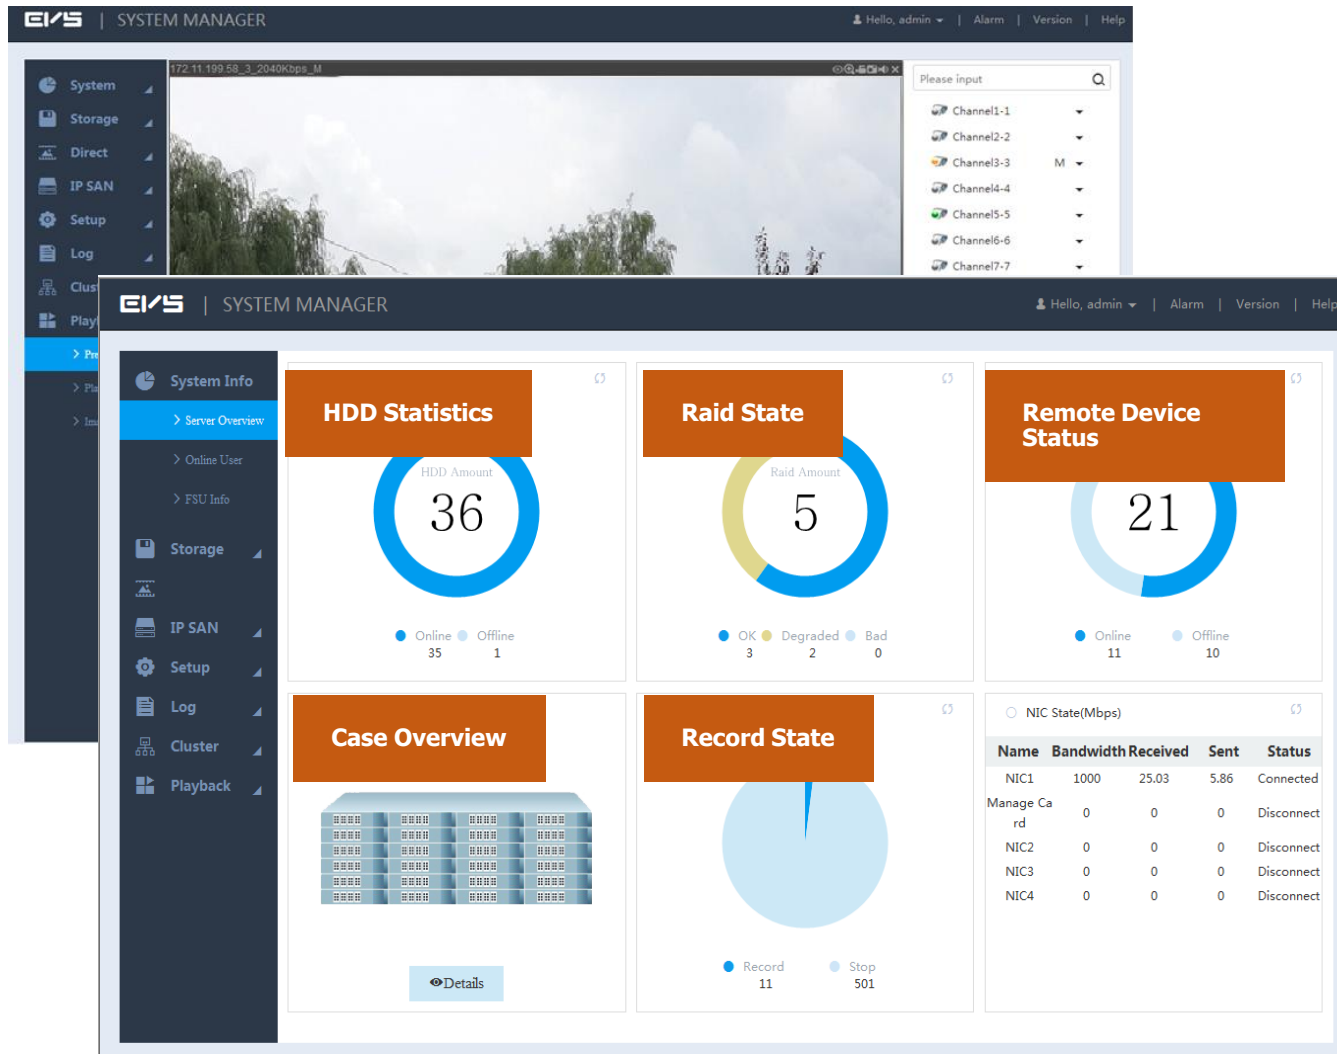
EVS | SYSTEM MANAGER
Hello, admin | Alarm | Version | Help

System
Storage
Direct
IP SAN
Setup
Log
Clust
Play
> Pr
> Pl
> Im

172.11.199.58_3_2040Kbps_M

Please input
Channel1-1
Channel2-2
Channel3-3 M
Channel4-4
Channel5-5
Channel6-6
Channel7-7

EVS | SYSTEM MANAGER
Hello, admin | Alarm | Version | Help

System Info
> Server Overview
> Online User
> FSU Info
Storage
IP SAN
Setup
Log
Cluster
Playback

HDD Statistics
HDD Amount
36
Online 35
Offline 1

Raid State
Raid Amount
5
OK 3
Degraded 2
Bad 0

Remote Device Status
21
Online 11
Offline 10

Case Overview
Details

Record State
Record 11
Stop 501

NIC State(Mbps)

| Name | Bandwidth | Received | Sent | Status |
|---|---|---|---|---|
| NIC1 | 1000 | 25.03 | 5.86 | Connected |
| Manage Card | 0 | 0 | 0 | Disconnect |
| NIC2 | 0 | 0 | 0 | Disconnect |
| NIC3 | 0 | 0 | 0 | Disconnect |
| NIC4 | 0 | 0 | 0 | Disconnect |